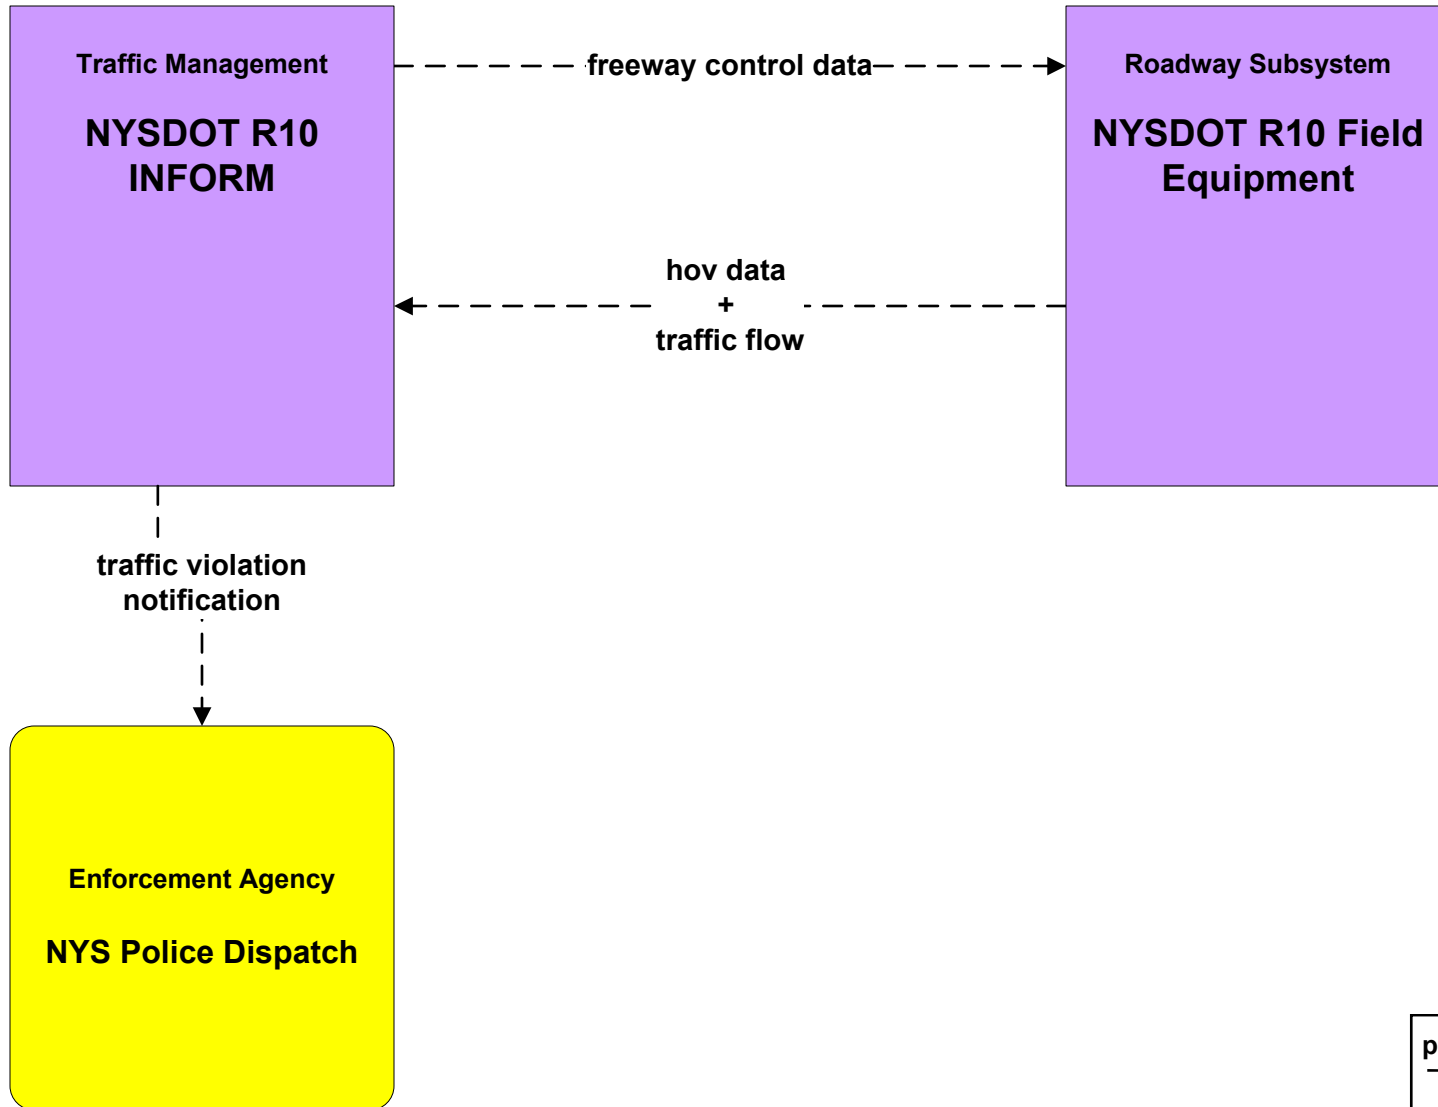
Traffic Management

NYSDOT R10 INFORM

freeway control data

Roadway Subsystem

NYSDOT R10 Field Equipment

hov data
+
traffic flow

traffic violation notification

Enforcement Agency

NYS Police Dispatch

p